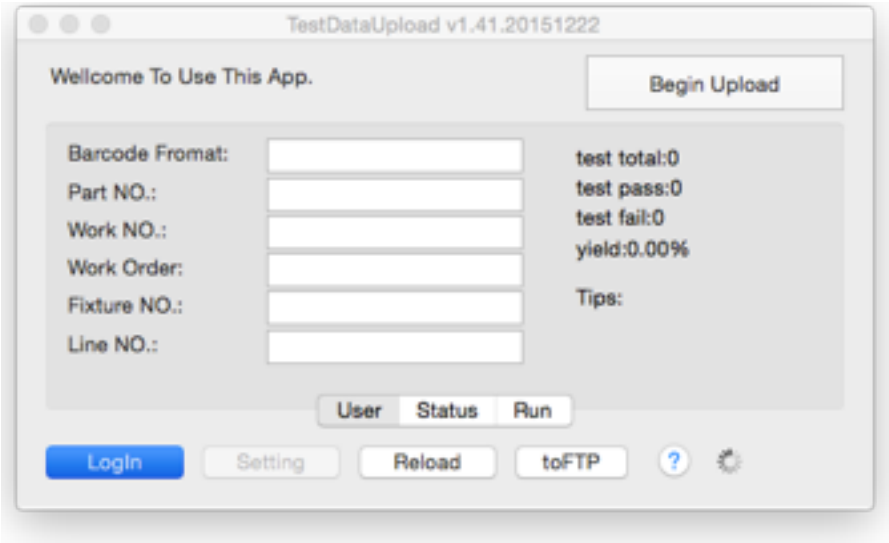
TestDataUpload v1.41.20151222

Wellcome To Use This App.

Begin Upload

Barcode Fromat:
Part NO.:
Work NO.:
Work Order:
Fixture NO.:
Line NO.:

test total:0
test pass:0
test fail:0
yield:0.00%

Tips:

User
Status
Run

LogIn
Setting
Reload
toFTP
?